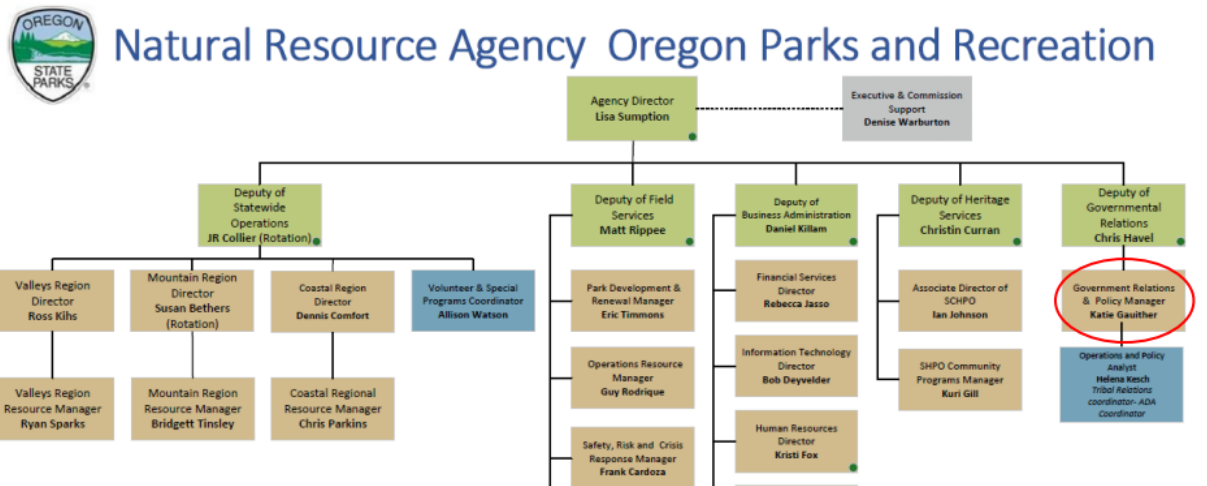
OREGON STATE PARKS

Natural Resource Agency Oregon Parks and Recreation

Agency Director
Lisa Sumption

Executive & Commission Support
Denise Warburton

Deputy of Statewide Operations
JR Collier (Rotation)

Deputy of Field Services
Matt Rippee

Deputy of Business Administration
Daniel Killam

Deputy of Heritage Services
Christin Curran

Deputy of Governmental Relations
Chris Havel

Valleys Region Director
Ross Kihs

Mountain Region Director
Susan Bethers (Rotation)

Coastal Region Director
Dennis Comfort

Volunteer & Special Programs Coordinator
Allison Watson

Valleys Region Resource Manager
Ryan Sparks

Mountain Region Resource Manager
Bridgett Tinsley

Coastal Regional Resource Manager
Chris Parkins

Park Development & Renewal Manager
Eric Timmons

Operations Resource Manager
Guy Rodrique

Safety, Risk and Crisis Response Manager
Frank Cardoza

Financial Services Director
Rebecca Jasso

Information Technology Director
Bob Deyvelder

Human Resources Director
Kristi Fox

Associate Director of SCHPO
Ian Johnson

SHPO Community Programs Manager
Kuri Gill

Government Relations & Policy Manager
Katie Gauither

Operations and Policy Analyst
Helena Kesch
Tribal Relations coordinator- ADA Coordinator